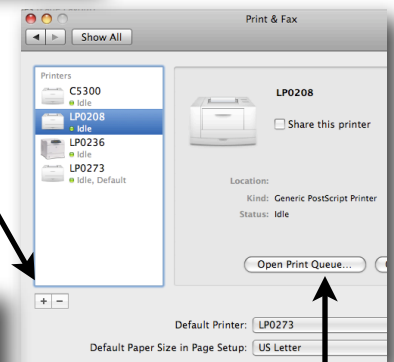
Print & Fax

Show All

Printers
C5300
Idle
LP0208
Idle
LP0236
Idle
LP0273
Idle, Default

LP0208

Share this printer

Location:
Kind: Generic PostScript Printer
Status: Idle

Open Print Queue...

+ −

Default Printer: LP0273

Default Paper Size in Page Setup: US Letter